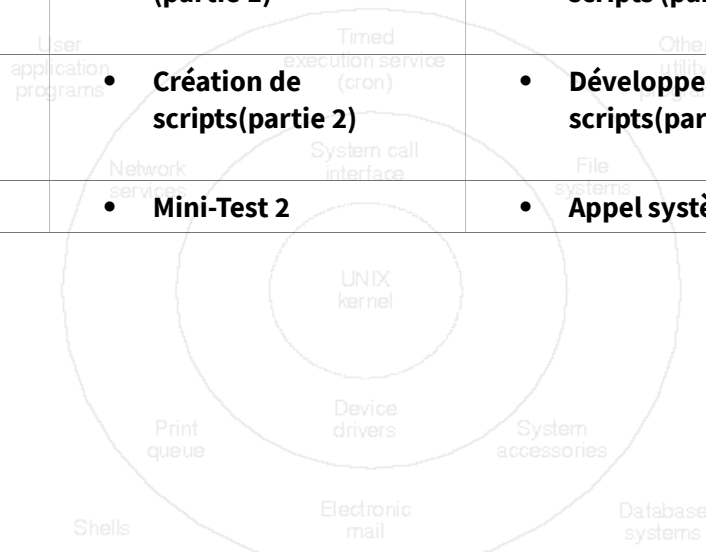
| | (partie 1) | Scripts (par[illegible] |
|---|---|---|
| | • Création de scripts(partie 2) | • Développe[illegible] scripts(par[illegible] |
| | • Mini-Test 2 | • Appel systè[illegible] |

User application programs

Timed execution service (cron)

Other utility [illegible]

Network services

System call interface

File systems

UNIX kernel

Device drivers

Print queue

System accessories

Shells

Electronic mail

Database systems